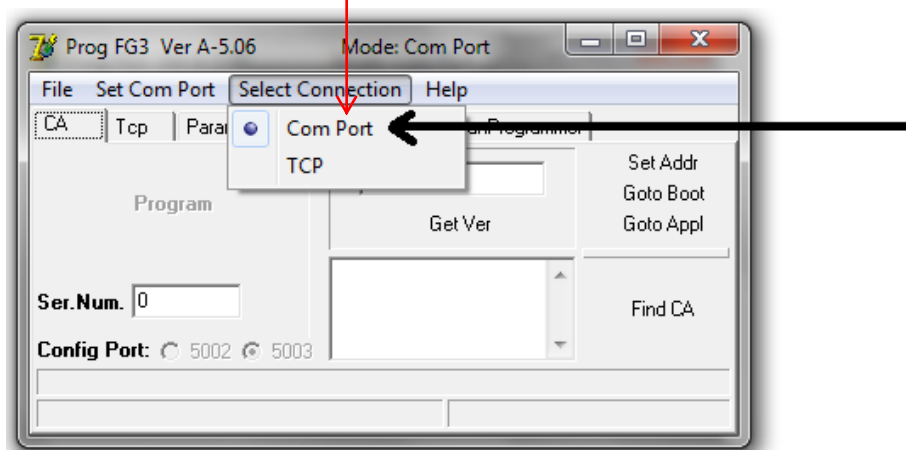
Prog FG3 Ver A-5.06 Mode: Com Port

File Set Com Port Select Connection Help

CA Tcp Para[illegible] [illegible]Programmer

Com Port

TCP

Program

Get Ver

Set Addr

Goto Boot

Goto Appl

Ser.Num. 0

Find CA

Config Port: 5002 5003